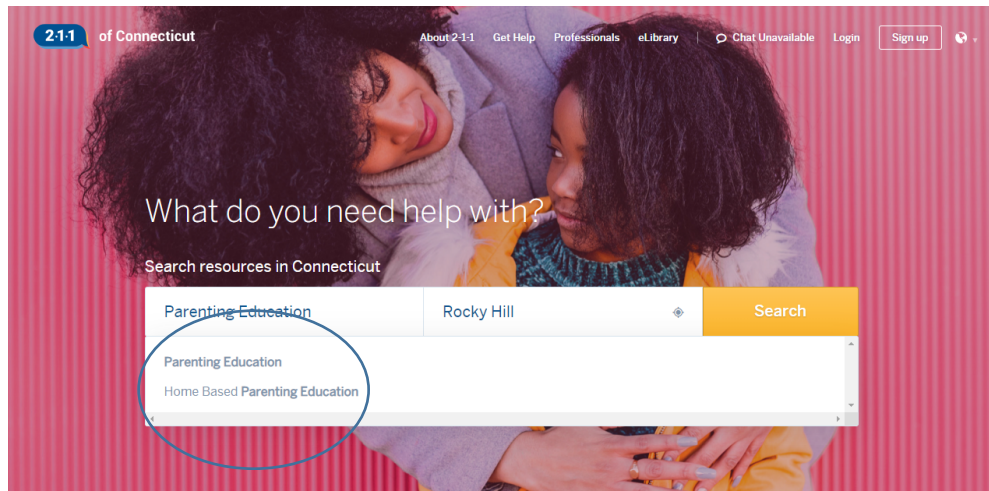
2·1·1 of Connecticut

About 2-1-1 Get Help Professionals eLibrary Chat Unavailable Login Sign up

What do you need help with?

Search resources in Connecticut

Parenting Education

Rocky Hill

Search

Parenting Education

Home Based Parenting Education